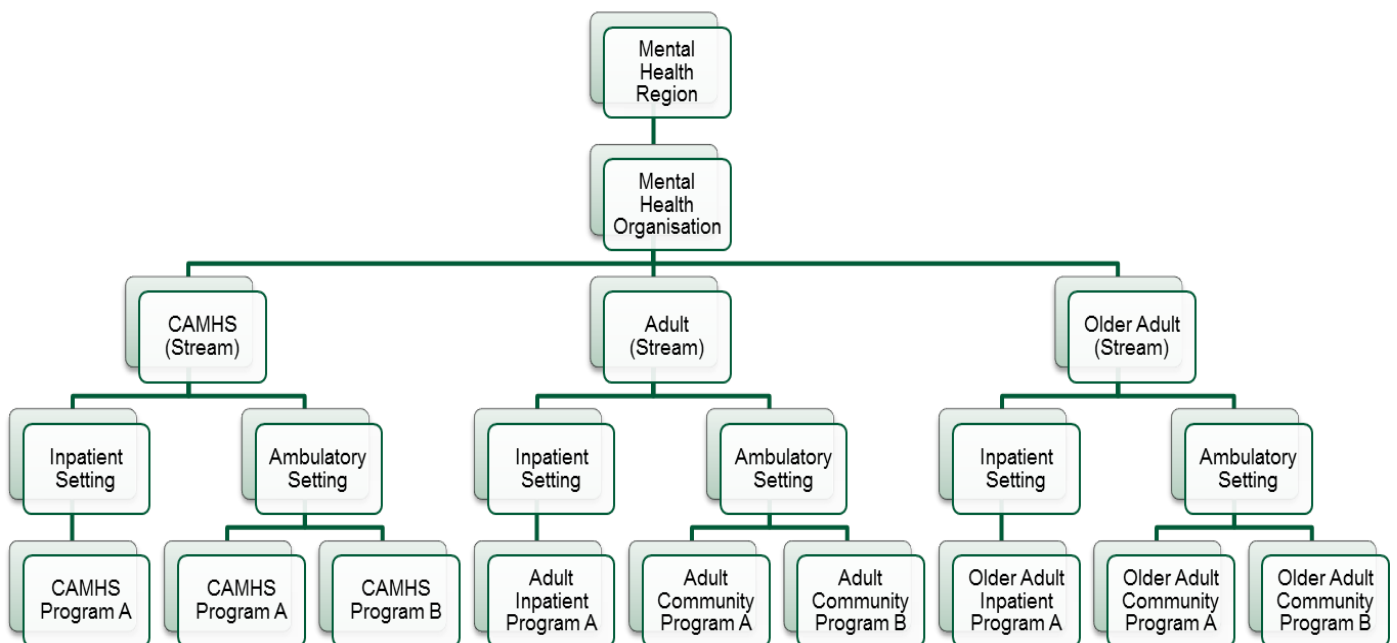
Mental Health Region

Mental Health Organisation

CAMHS (Stream)

Adult (Stream)

Older Adult (Stream)

Inpatient Setting

Ambulatory Setting

Inpatient Setting

Ambulatory Setting

Inpatient Setting

Ambulatory Setting

CAMHS Program A

CAMHS Program A

CAMHS Program B

Adult Inpatient Program A

Adult Community Program A

Adult Community Program B

Older Adult Inpatient Program A

Older Adult Community Program A

Older Adult Community Program B